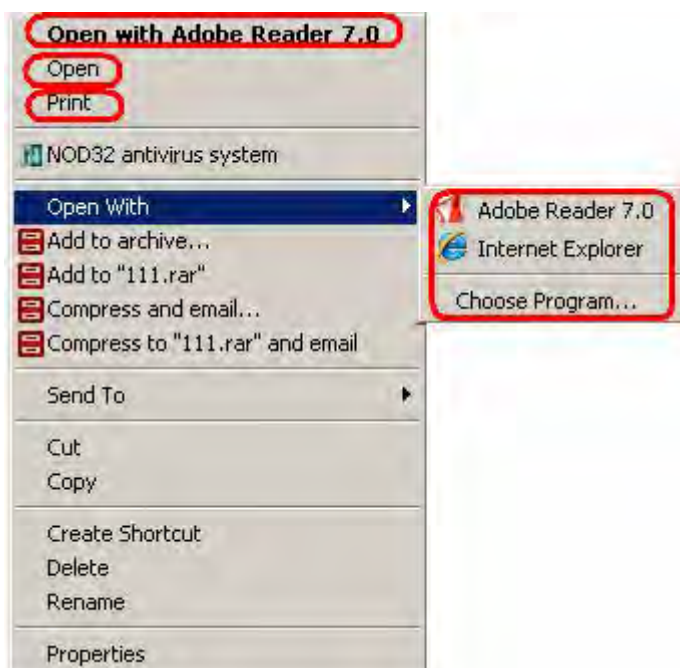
Open with Adobe Reader 7.0
Open
Print

NOD32 antivirus system

Open With
Add to archive...
Add to "111.rar"
Compress and email...
Compress to "111.rar" and email

Adobe Reader 7.0
Internet Explorer
Choose Program...

Send To

Cut
Copy

Create Shortcut
Delete
Rename

Properties